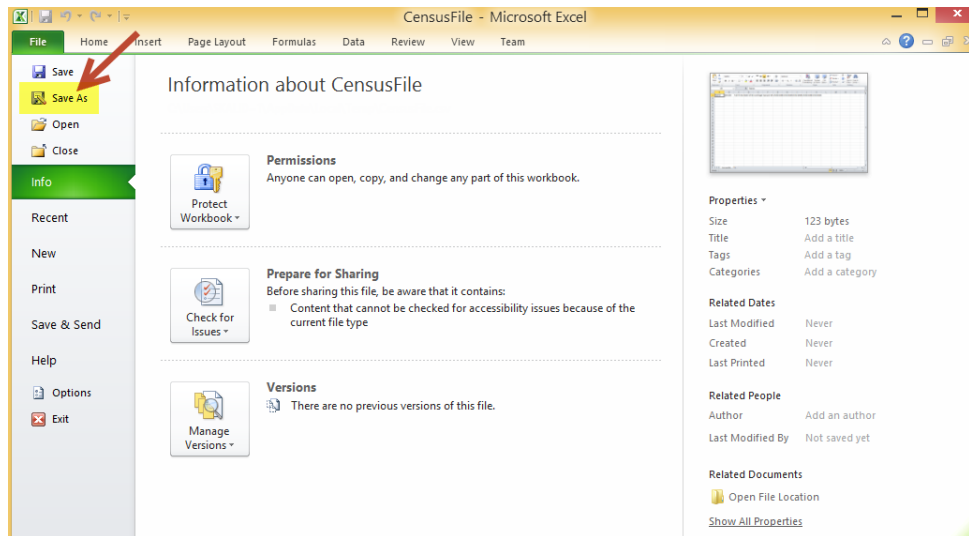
CensusFile - Microsoft Excel

File Home Insert Page Layout Formulas Data Review View Team

Save
Save As
Open
Close
Info
Recent
New
Print
Save & Send
Help
Options
Exit

Information about CensusFile

Protect Workbook
Permissions
Anyone can open, copy, and change any part of this workbook.

Check for Issues
Prepare for Sharing
Before sharing this file, be aware that it contains:
Content that cannot be checked for accessibility issues because of the current file type

Manage Versions
Versions
There are no previous versions of this file.

Properties
Size 123 bytes
Title Add a title
Tags Add a tag
Categories Add a category

Related Dates
Last Modified Never
Created Never
Last Printed Never

Related People
Author Add an author
Last Modified By Not saved yet

Related Documents
Open File Location
Show All Properties